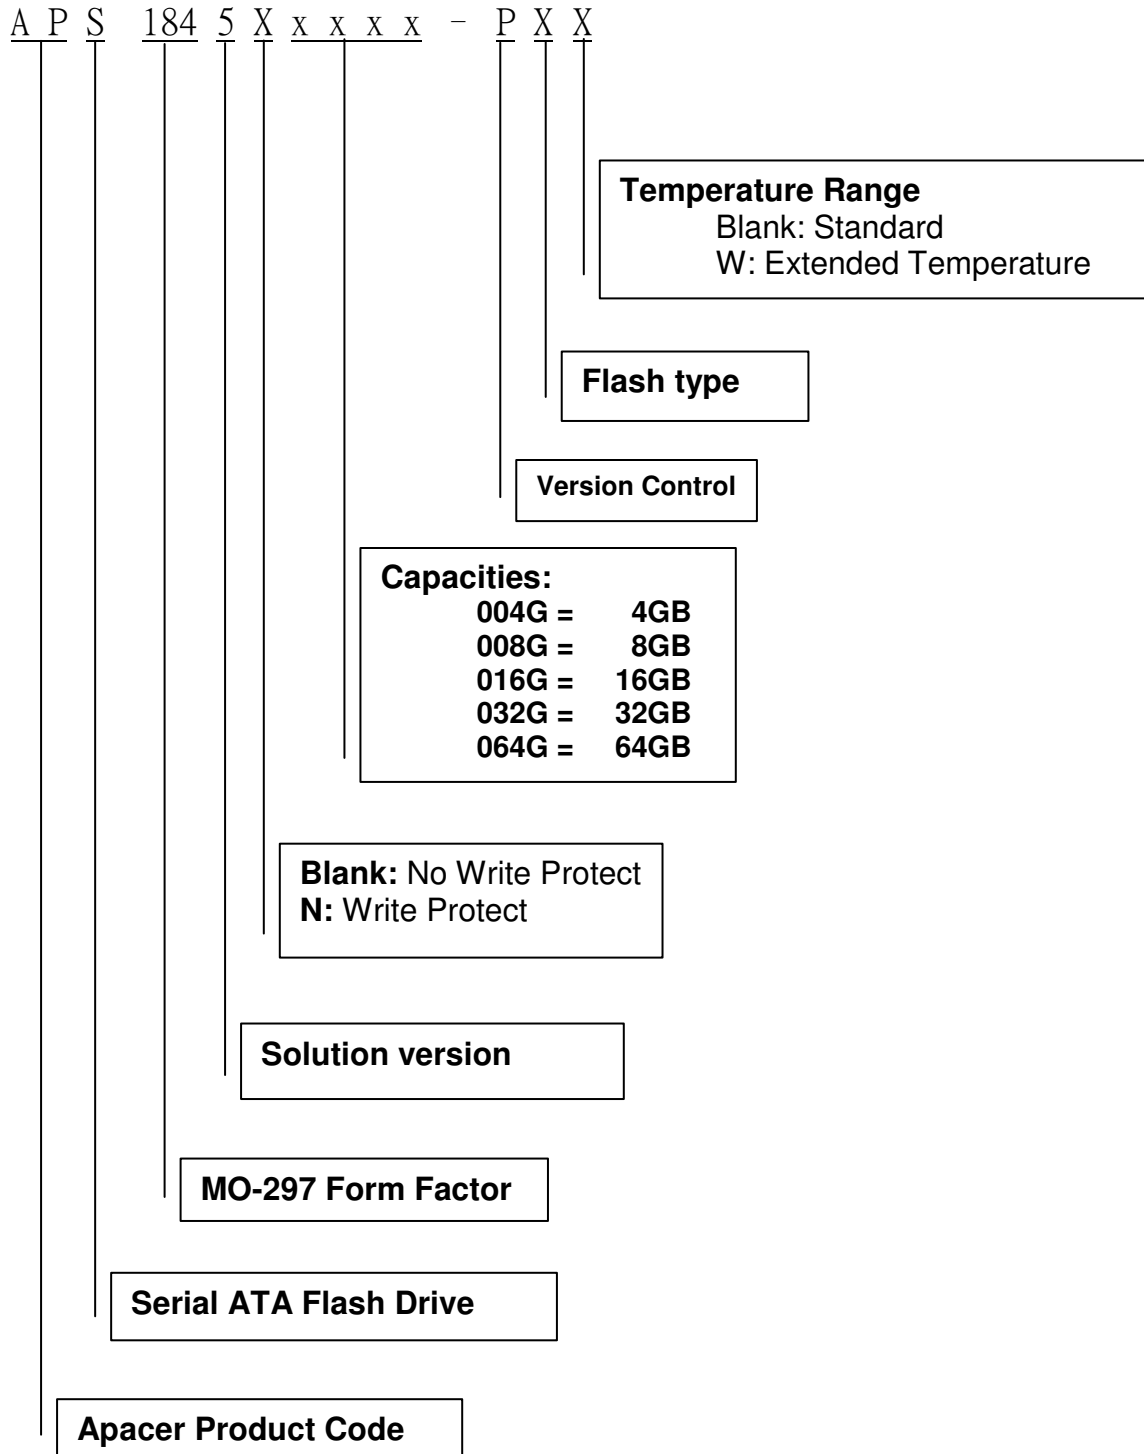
A P S 184 5 X x x x x - P X X

Temperature Range
Blank: Standard
W: Extended Temperature

Flash type

Version Control

Capacities:
004G = 4GB
008G = 8GB
016G = 16GB
032G = 32GB
064G = 64GB

Blank: No Write Protect
N: Write Protect

Solution version

MO-297 Form Factor

Serial ATA Flash Drive

Apacer Product Code